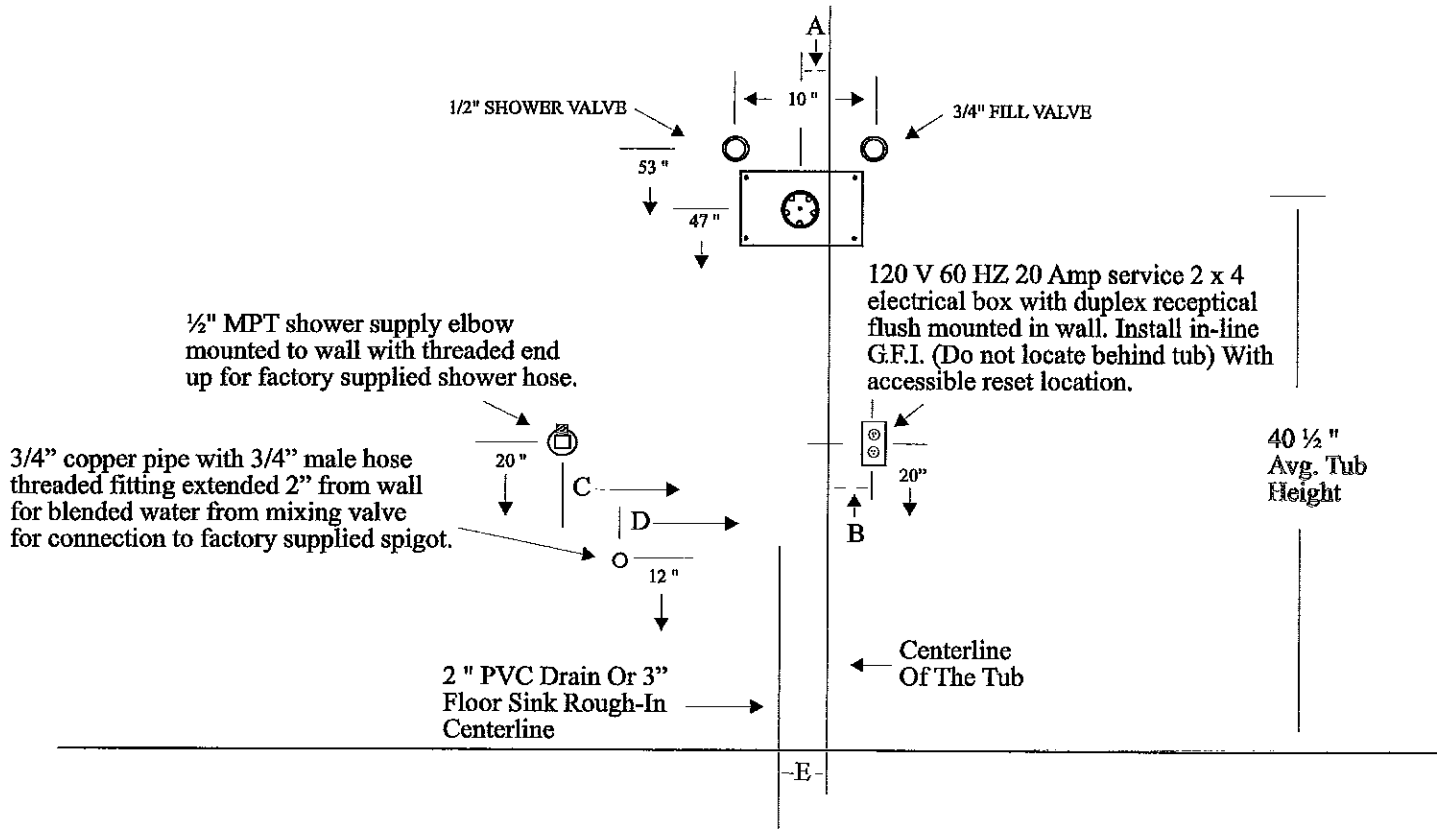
A

10 "

1/2" SHOWER VALVE

3/4" FILL VALVE

53 "

47 "

120 V 60 HZ 20 Amp service 2 x 4 electrical box with duplex receptical flush mounted in wall. Install in-line G.F.I. (Do not locate behind tub) With accessible reset location.

½" MPT shower supply elbow mounted to wall with threaded end up for factory supplied shower hose.

3/4" copper pipe with 3/4" male hose threaded fitting extended 2" from wall for blended water from mixing valve for connection to factory supplied spigot.

20 "

C

D

20"

B

40 ½ " Avg. Tub Height

12 "

Centerline Of The Tub

2 " PVC Drain Or 3" Floor Sink Rough-In Centerline

E